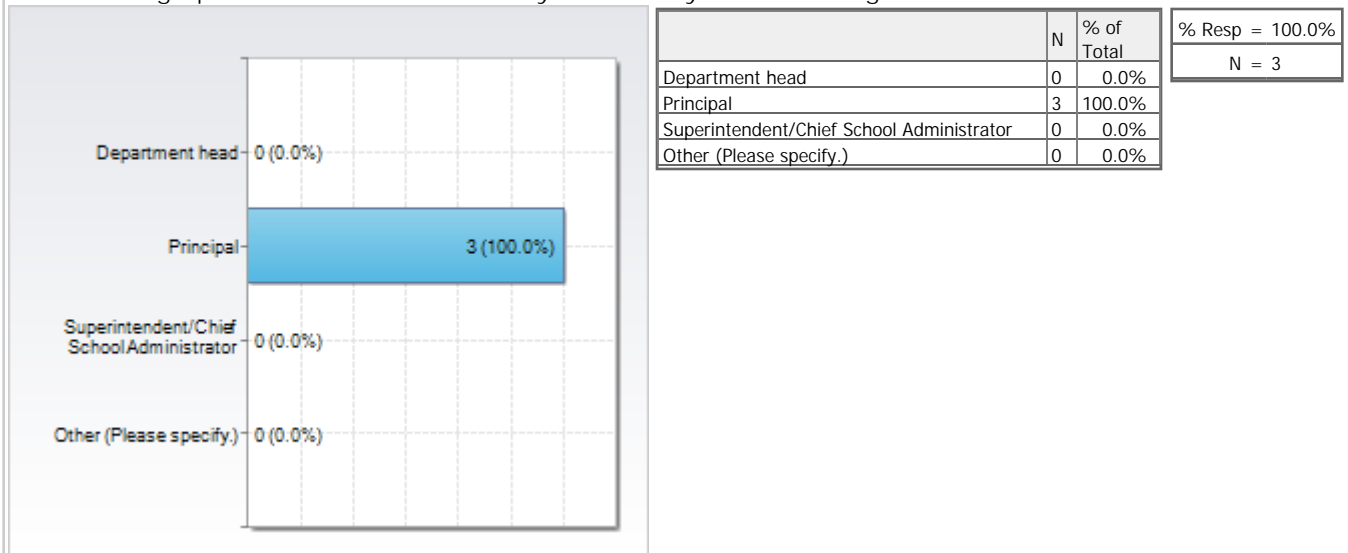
Department head 0 (0.0%)

Principal 3 (100.0%)

Superintendent/Chief School Administrator 0 (0.0%)

Other (Please specify.) 0 (0.0%)

| | N | % of Total |
|---|---|---|
| Department head | 0 | 0.0% |
| Principal | 3 | 100.0% |
| Superintendent/Chief School Administrator | 0 | 0.0% |
| Other (Please specify.) | 0 | 0.0% |

| % Resp = 100.0% |
|---|
| N = 3 |